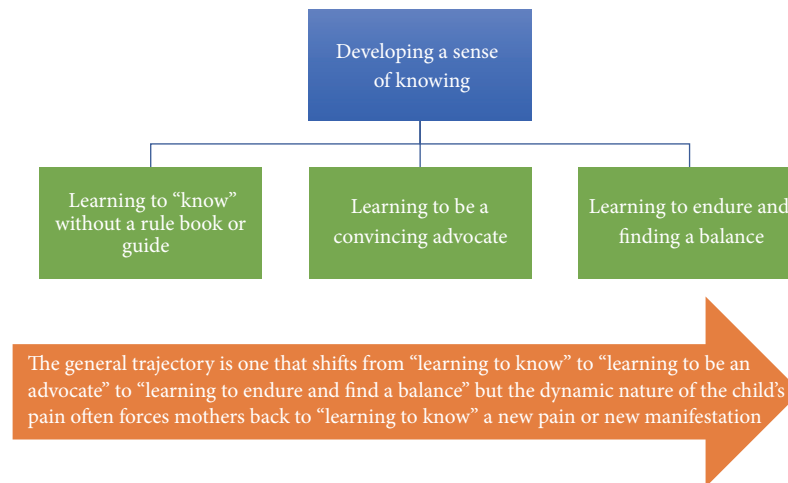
Developing a sense of knowing

Learning to “know” without a rule book or guide

Learning to be a convincing advocate

Learning to endure and finding a balance

The general trajectory is one that shifts from “learning to know” to “learning to be an advocate” to “learning to endure and find a balance” but the dynamic nature of the child’s pain often forces mothers back to “learning to know” a new pain or new manifestation